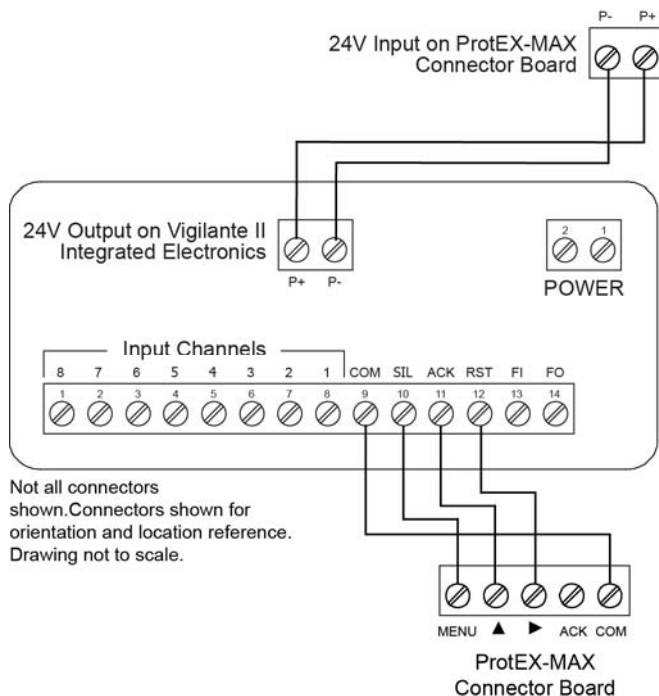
P- P+

24V Input on ProtEX-MAX Connector Board

24V Output on Vigilante II Integrated Electronics

P+ P-

2 1

POWER

Input Channels

8 7 6 5 4 3 2 1 COM SIL ACK RST FI FO

1 2 3 4 5 6 7 8 9 10 11 12 13 14

Not all connectors shown.Connectors shown for orientation and location reference. Drawing not to scale.

MENU ▲ ► ACK COM

ProtEX-MAX Connector Board